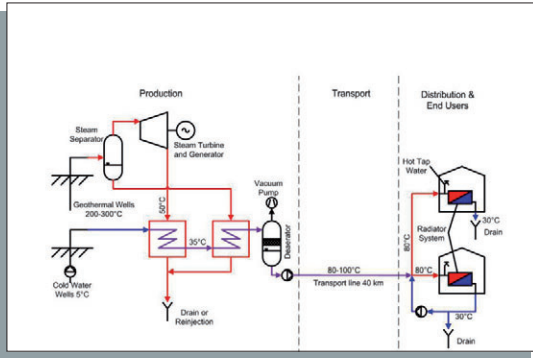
Production

Transport

Distribution & End Users

Steam Separator

Steam Turbine and Generator

Geothermal Wells 200-300°C

50°C

35°C

Vacuum Pump

Deaerator

Cold Water Wells 5°C

Drain or Reinjection

80-100°C

Transport line 40 km

Hot Tap Water

80°C

Radiator System

30°C

Drain

80°C

30°C

Drain